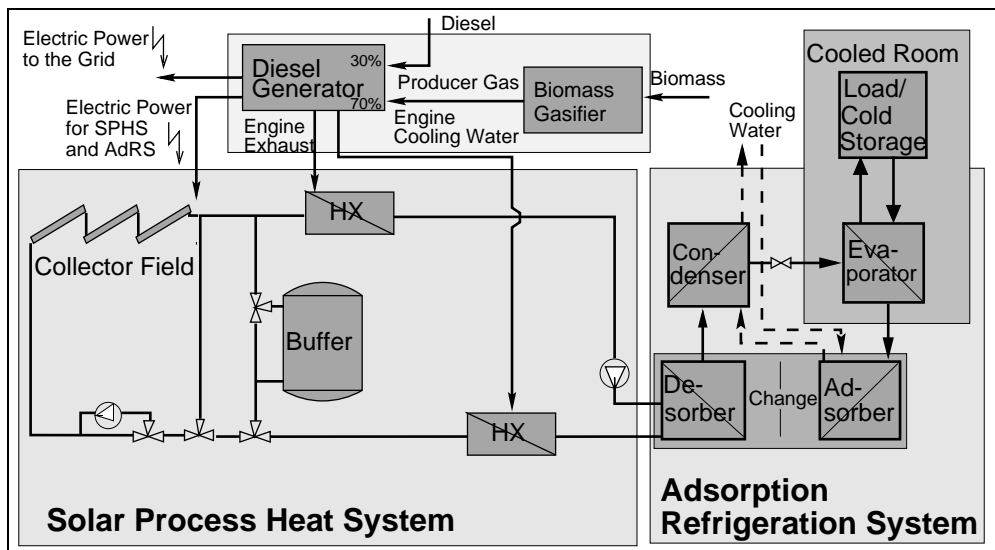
Diesel

Electric Power to the Grid

Diesel Generator

30%

70%

Producer Gas

Biomass Gasifier

Biomass

Engine Cooling Water

Electric Power for SPHS and AdRS

Engine Exhaust

Cooled Room

Load/ Cold Storage

Cooling Water

HX

Collector Field

Condenser

Evaporator

Buffer

Desorber

Change

Adsorber

HX

Adsorption Refrigeration System

Solar Process Heat System